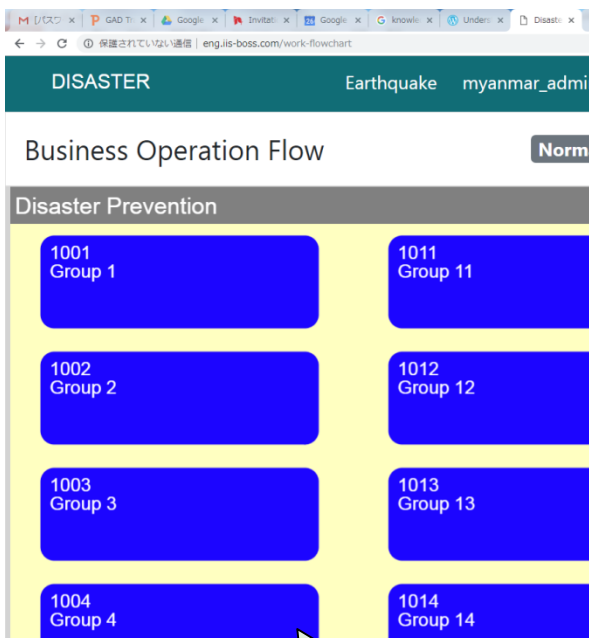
M [パスワ × | GAD Tr × | Google × | Invitati × | Google × | knowle × | Unders × | Disaste ×

保護されていない通信 | eng.iis-boss.com/work-flowchart

DISASTER   Earthquake   myanmar_admi

Business Operation Flow   Norm

Disaster Prevention

1001
Group 1

1011
Group 11

1002
Group 2

1012
Group 12

1003
Group 3

1013
Group 13

1004
Group 4

1014
Group 14